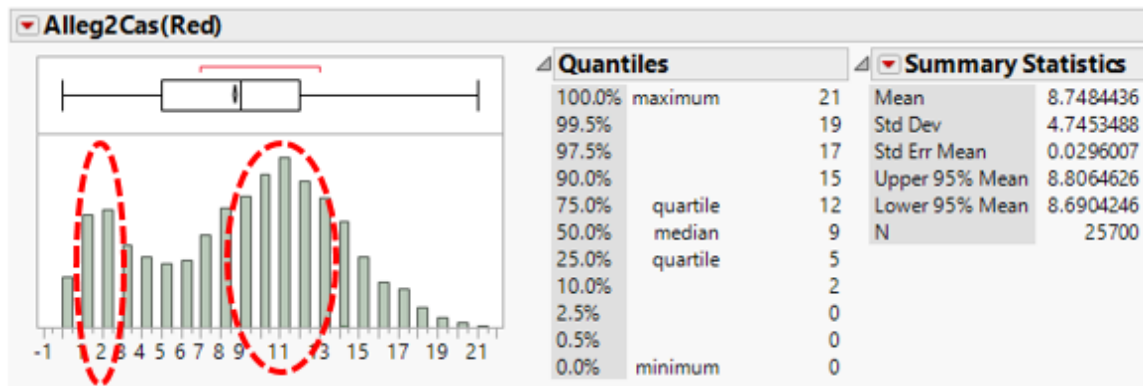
Alleg2Cas(Red)

-1 1 2 3 4 5 6 7 8 9 11 13 15 17 19 21

Quantiles

| | | |
|---|---|---|
| 100.0% | maximum | 21 |
| 99.5% | | 19 |
| 97.5% | | 17 |
| 90.0% | | 15 |
| 75.0% | quartile | 12 |
| 50.0% | median | 9 |
| 25.0% | quartile | 5 |
| 10.0% | | 2 |
| 2.5% | | 0 |
| 0.5% | | 0 |
| 0.0% | minimum | 0 |

Summary Statistics

| | |
|---|---|
| Mean | 8.7484436 |
| Std Dev | 4.7453488 |
| Std Err Mean | 0.0296007 |
| Upper 95% Mean | 8.8064626 |
| Lower 95% Mean | 8.6904246 |
| N | 25700 |